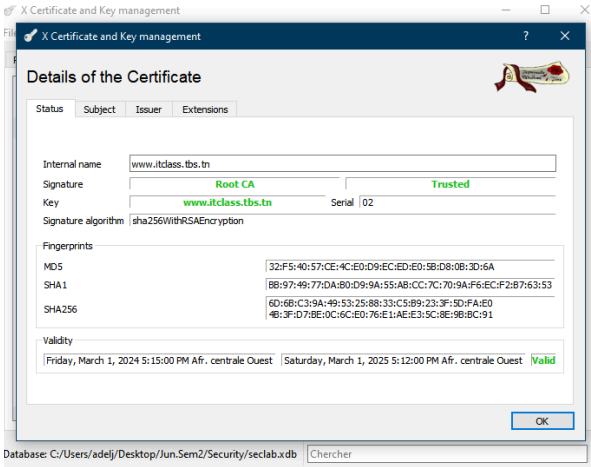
X Certificate and Key management
File
X Certificate and Key management ? ✕
Details of the Certificate
Status Subject Issuer Extensions
Internal name www.itclass.tbs.tn
Signature Root CA Trusted
Key www.itclass.tbs.tn Serial 02
Signature algorithm sha256WithRSAEncryption
Fingerprints
MD5 32:F5:40:57:CE:4C:E0:D9:EC:ED:E0:5B:D8:0B:3D:6A
SHA1 BB:97:49:77:DA:B0:D9:9A:55:AB:CC:7C:70:9A:F6:EC:F2:B7:63:53
SHA256 6D:6B:C3:9A:49:53:25:88:33:C5:B9:23:3F:5D:FA:E0 4B:3F:D7:BE:0C:6C:E0:76:E1:AE:E3:5C:8E:9B:BC:91
Validity
Friday, March 1, 2024 5:15:00 PM Afr. centrale Ouest Saturday, March 1, 2025 5:12:00 PM Afr. centrale Ouest Valid
OK
Database: C:/Users/adelj/Desktop/Jun.Sem2/Security/seclab.xdb Chercher